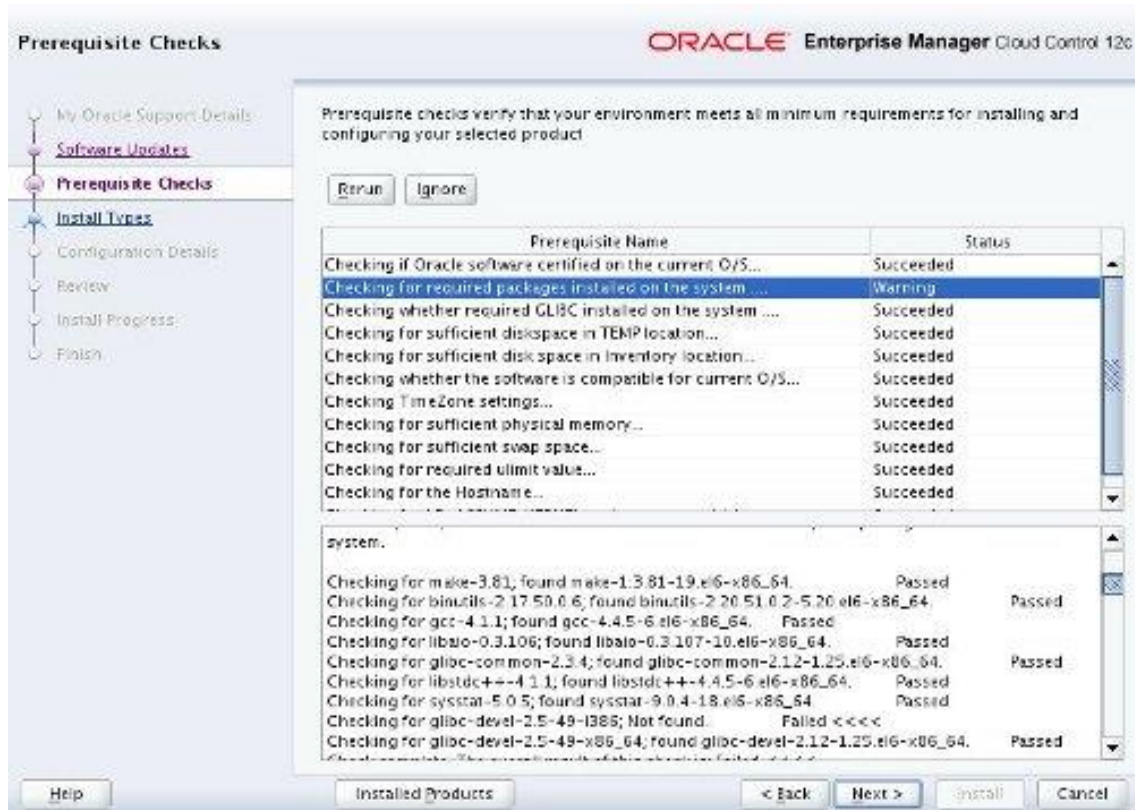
Prerequisite Checks

ORACLE Enterprise Manager Cloud Control 12c

My Oracle Support Details
Software Updates
Prerequisite Checks
Install Types
Configuration Details
Review
Install Progress
Finish

Prerequisite checks verify that your environment meets all minimum requirements for installing and configuring your selected product

Rerun Ignore

| Prerequisite Name | Status |
|---|---|
| Checking if Oracle software certified on the current O/S... | Succeeded |
| Checking for required packages installed on the system .... | Warning |
| Checking whether required GLIBC installed on the system .... | Succeeded |
| Checking for sufficient diskspace in TEMP location... | Succeeded |
| Checking for sufficient disk space in Inventory location... | Succeeded |
| Checking whether the software is compatible for current O/S... | Succeeded |
| Checking TimeZone settings... | Succeeded |
| Checking for sufficient physical memory... | Succeeded |
| Checking for sufficient swap space... | Succeeded |
| Checking for required ulimit value... | Succeeded |
| Checking for the Hostname... | Succeeded |

system.

Checking for make-3.81; found make-1.3.81-19.el6-x86_64. Passed
Checking for binutils-2.17.50.0.6; found binutils-2.20.51.0.2-5.20.el6-x86_64. Passed
Checking for gcc-4.1.1; found gcc-4.4.5-6.el6-x86_64. Passed
Checking for libaio-0.3.106; found libaio-0.3.107-10.el6-x86_64. Passed
Checking for glibc-common-2.3.4; found glibc-common-2.12-1.25.el6-x86_64. Passed
Checking for libstdc++-4.1.1; found libstdc++-4.4.5-6.el6-x86_64. Passed
Checking for sysstat-5.0.5; found sysstat-9.0.4-18.el6-x86_64 Passed
Checking for glibc-devel-2.5-49-i386; Not found. Failed <<<<
Checking for glibc-devel-2.5-49-x86_64; found glibc-devel-2.12-1.25.el6-x86_64. Passed
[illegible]

Help Installed Products < Back Next > Install Cancel